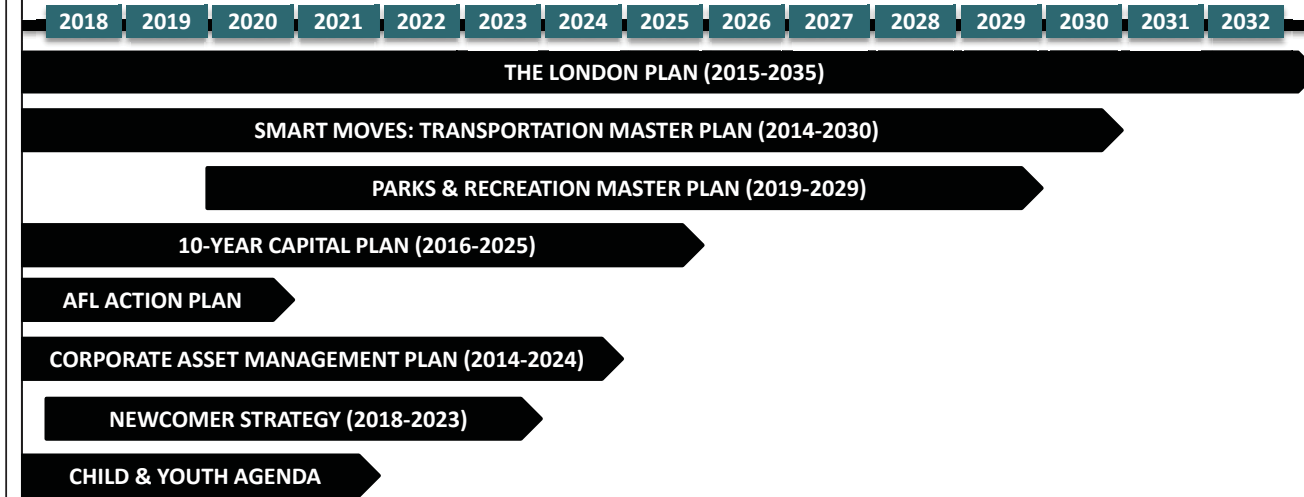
| 2018 | 2019 | 2020 | 2021 | 2022 | 2023 | 2024 | 2025 | 2026 | 2027 | 2028 | 2029 | 2030 | 2031 | 2032 |
|---|---|---|---|---|---|---|---|---|---|---|---|---|---|---|

THE LONDON PLAN (2015-2035)

SMART MOVES: TRANSPORTATION MASTER PLAN (2014-2030)

PARKS & RECREATION MASTER PLAN (2019-2029)

10-YEAR CAPITAL PLAN (2016-2025)

AFL ACTION PLAN

CORPORATE ASSET MANAGEMENT PLAN (2014-2024)

NEWCOMER STRATEGY (2018-2023)

CHILD & YOUTH AGENDA